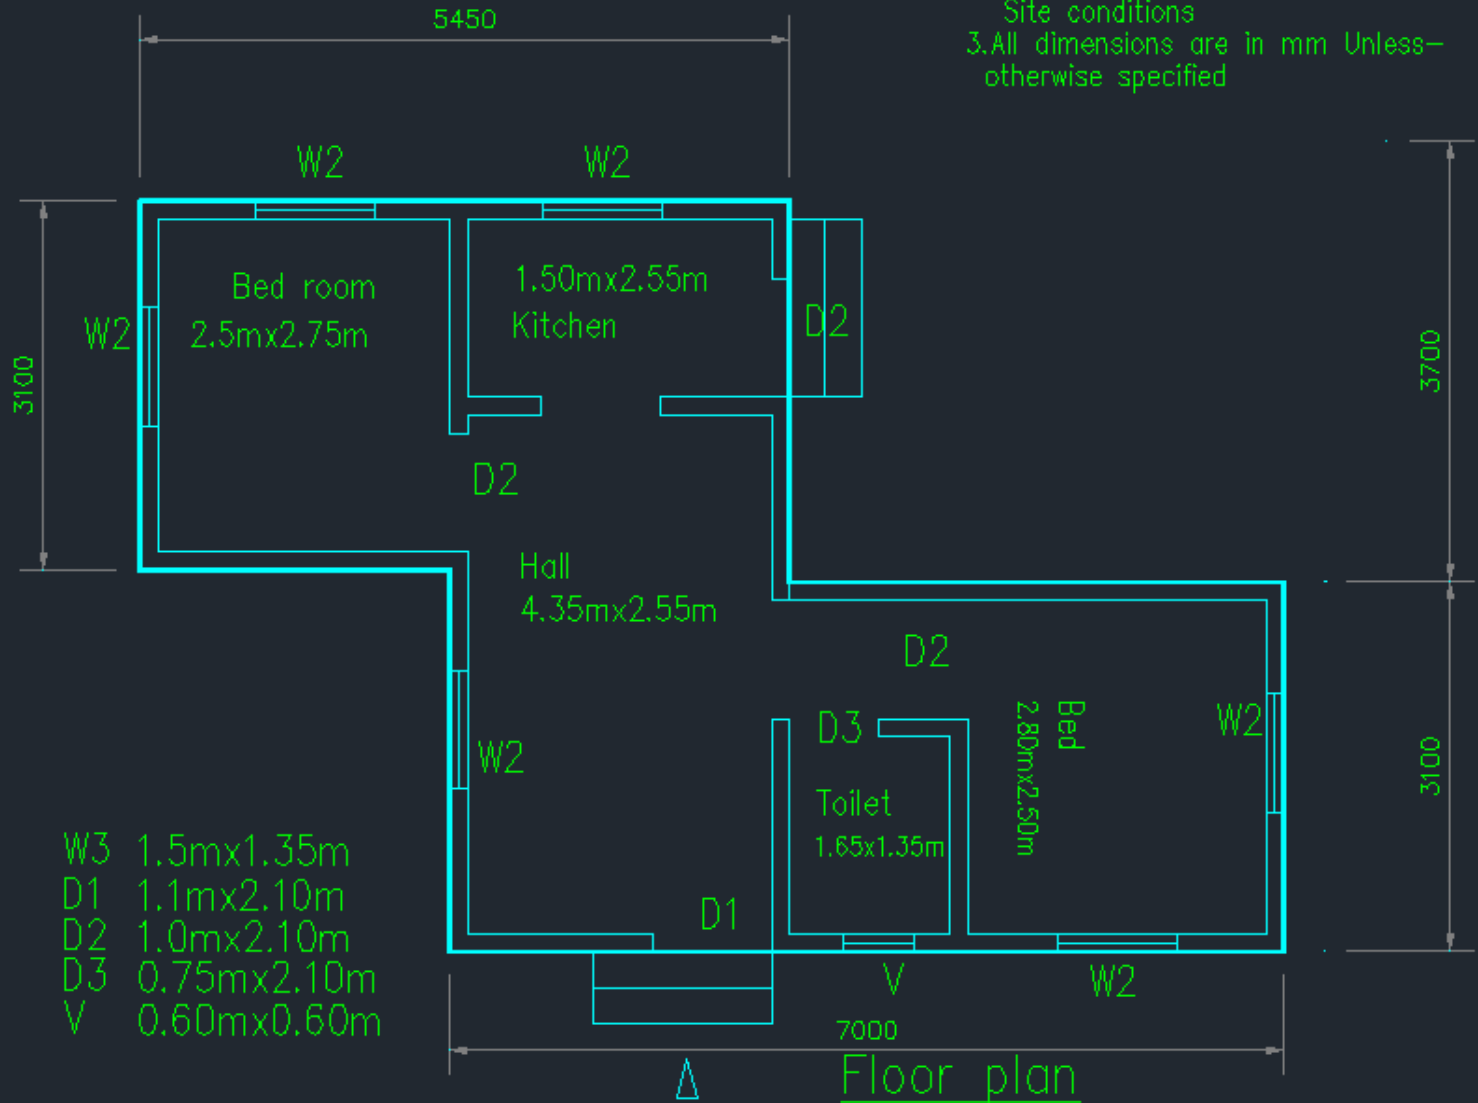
5450

Site conditions
3.All dimensions are in mm Unless-otherwise specified

W2 W2

3100

W2

Bed room
2.5mx2.75m

1.50mx2.55m
Kitchen

D2

3700

D2

Hall
4.35mx2.55m

D2

D3

Bed
2.80mx2.50m

W2

W2

Toilet
1.65x1.35m

3100

W3 1.5mx1.35m
D1 1.1mx2.10m
D2 1.0mx2.10m
D3 0.75mx2.10m
V 0.60mx0.60m

D1

V

W2

7000

Floor plan